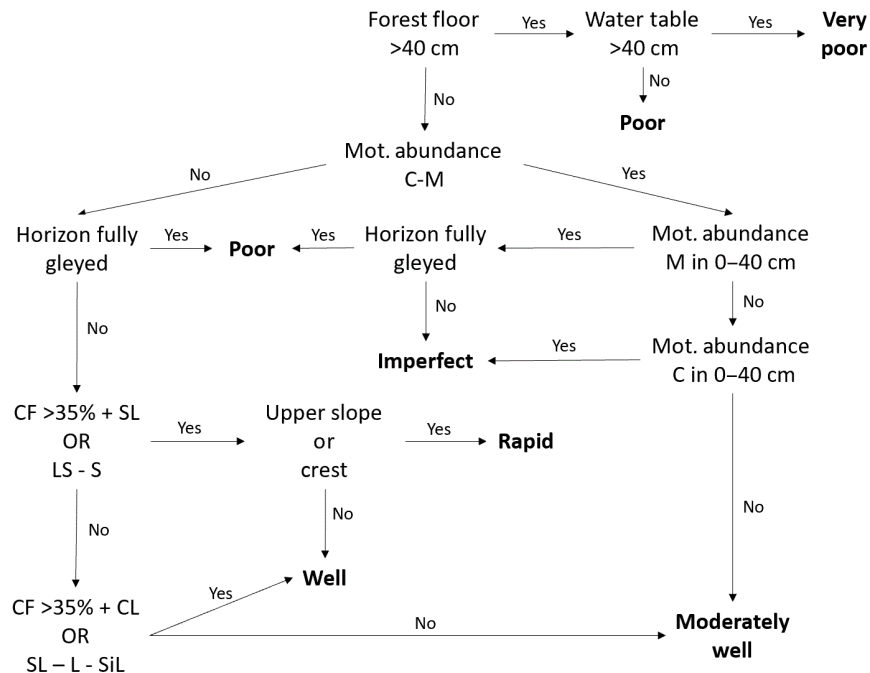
Forest floor >40 cm

Yes

Water table >40 cm

Yes

Very poor

No

Poor

No

Mot. abundance C-M

No

Yes

Horizon fully gleyed

Yes

Poor

Yes

Horizon fully gleyed

Yes

Mot. abundance M in 0–40 cm

No

No

No

Imperfect

Yes

Mot. abundance C in 0–40 cm

CF >35% + SL OR LS - S

Yes

Upper slope or crest

Yes

Rapid

No

No

No

Well

Yes

CF >35% + CL OR SL – L - SiL

No

Moderately well